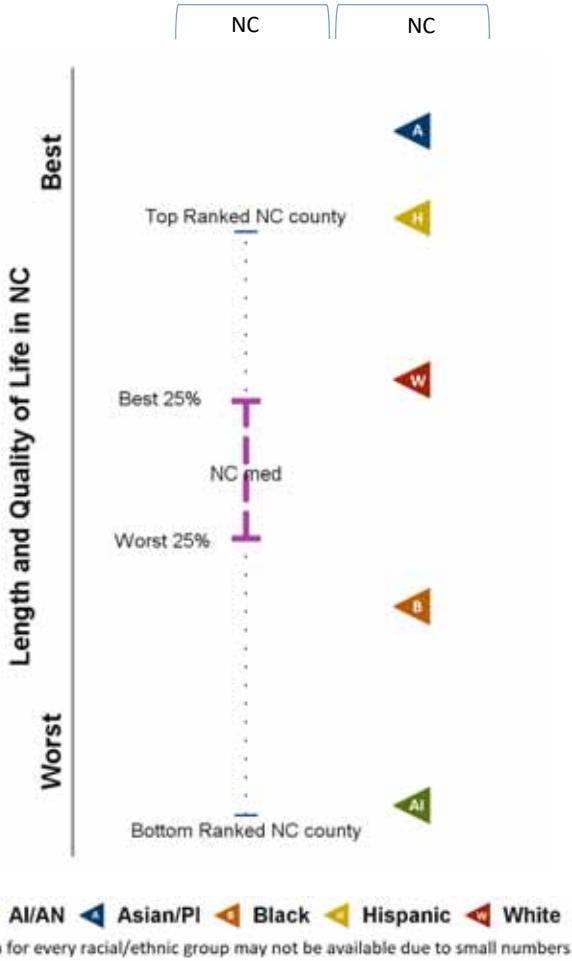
NC NC

Best

Length and Quality of Life in NC

Worst

A

Top Ranked NC county

H

W

Best 25%

NC med

Worst 25%

B

AI

Bottom Ranked NC county

AI/AN Asian/PI Black Hispanic White

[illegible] for every racial/ethnic group may not be available due to small numbers